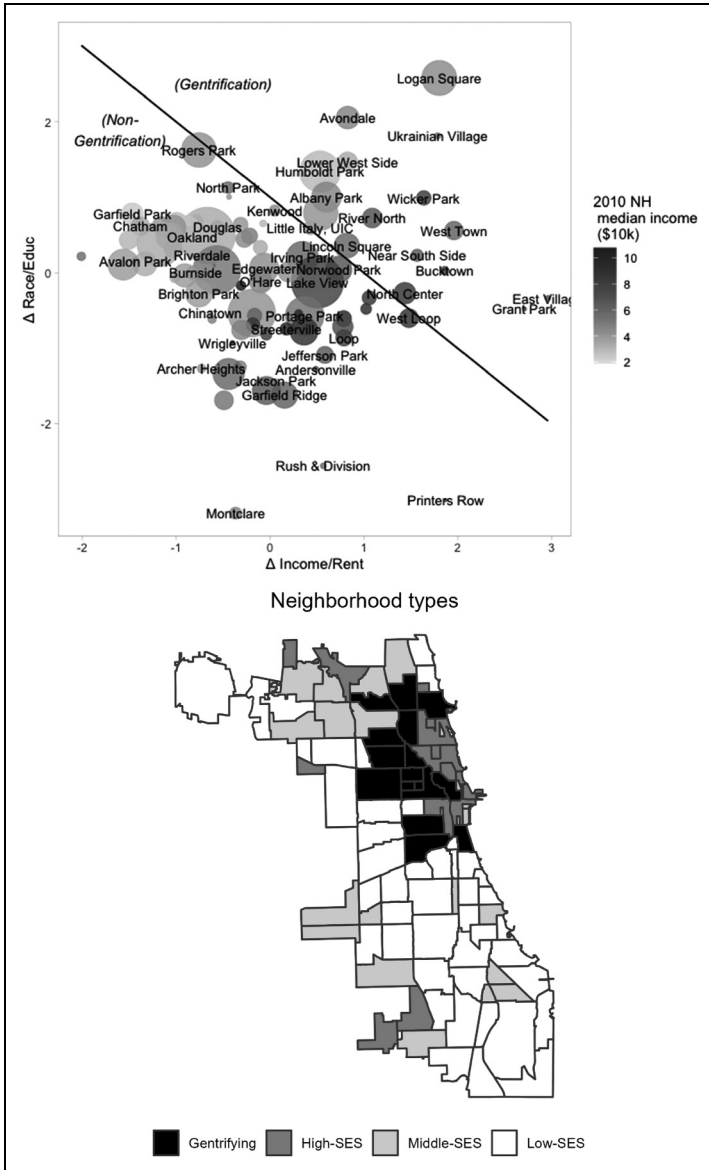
(Gentrification)

(Non-Gentrification)

Logan Square
Avondale
Ukrainian Village
Rogers Park
Lower West Side
Humboldt Park
North Park
Albany Park
Wicker Park
Garfield Park
Kenwood
River North
Chatham
Douglas
Little Italy, UIC
West Town
Oakland
Lincoln Square
Riverdale
Irving Park
Near South Side
Avalon Park
Edgewater
Norwood Park
Bucktown
Burnside
O'Hare
Lake View
East Villag
Brighton Park
Grant Park
North Center
Chinatown
Portage Park
West Loop
Streeterville
Loop
Wrigleyville
Jefferson Park
Archer Heights
Andersonville
Jackson Park
Garfield Ridge
Rush & Division
Printers Row
Montclare

2010 NH median income ($10k)
10
8
6
4
2

Δ Race/Educ
2
0
-2

-2 -1 0 1 2 3
Δ Income/Rent

Neighborhood types

Gentrifying
High-SES
Middle-SES
Low-SES